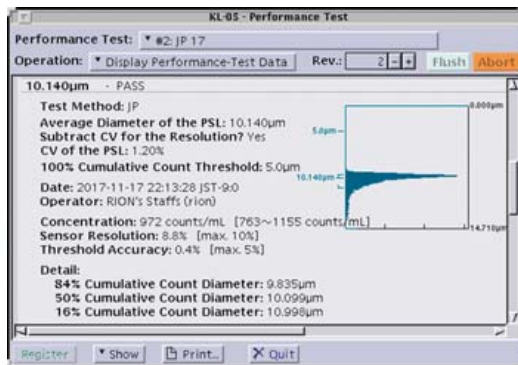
KL-05 - Performance Test

Performance Test: #2: JP 17

Operation: Display Performance-Test Data  Rev.: 2  Flush  Abort

10.140µm - PASS

Test Method: JP
Average Diameter of the PSL: 10.140µm
Subtract CV for the Resolution? Yes
CV of the PSL: 1.20%
100% Cumulative Count Threshold: 5.0µm

Date: 2017-11-17 22:13:28 JST-9:0
Operator: RION's Staffs (rion)

Concentration: 972 counts/mL [763~1155 counts/mL]
Sensor Resolution: 8.8% [max. 10%]
Threshold Accuracy: 0.4% [max. 5%]

Detail:
84% Cumulative Count Diameter: 9.835µm
50% Cumulative Count Diameter: 10.099µm
16% Cumulative Count Diameter: 10.998µm

0.000µm
5.0µm
10.140µm
14.710µm

Register  Show  Print..  Quit